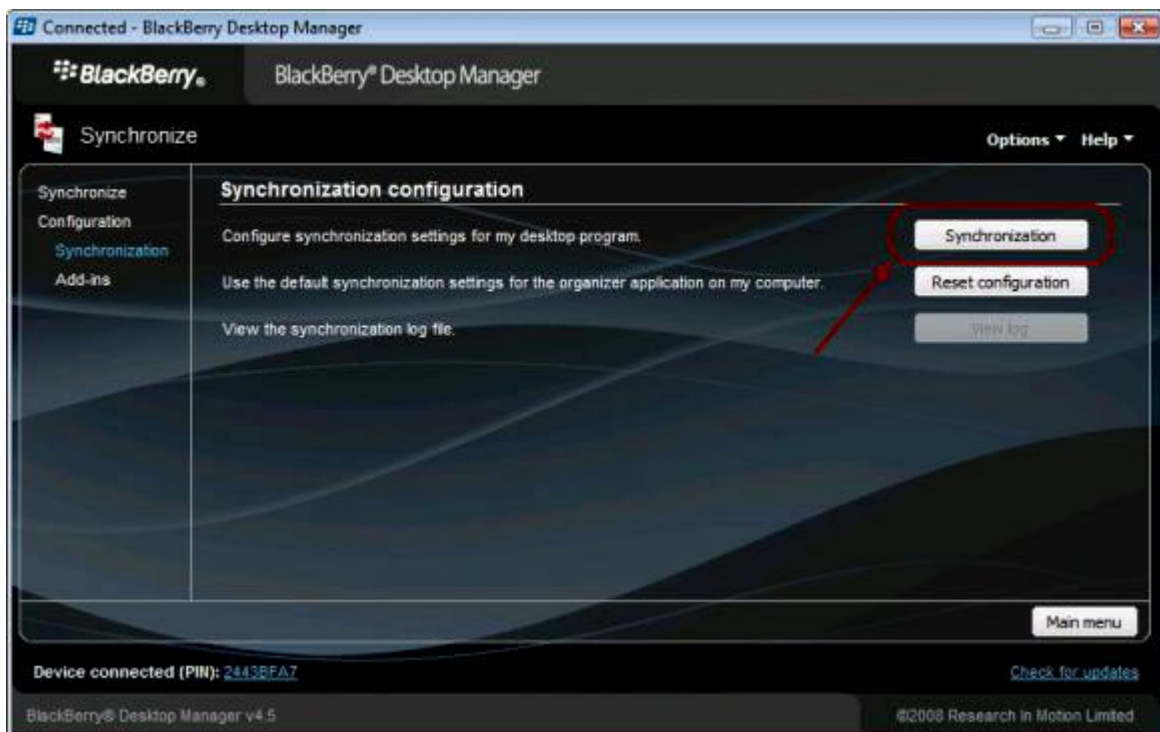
Connected - BlackBerry Desktop Manager

BlackBerry.

BlackBerry® Desktop Manager

Synchronize

Options ▾ Help ▾

Synchronize
Configuration
Synchronization
Add-ins

Synchronization configuration

Configure synchronization settings for my desktop program.

Synchronization

Use the default synchronization settings for the organizer application on my computer.

Reset configuration

View the synchronization log file.

View log

Main menu

Device connected (PIN): 2443BFA7

Check for updates

BlackBerry® Desktop Manager v4.5

©2008 Research In Motion Limited